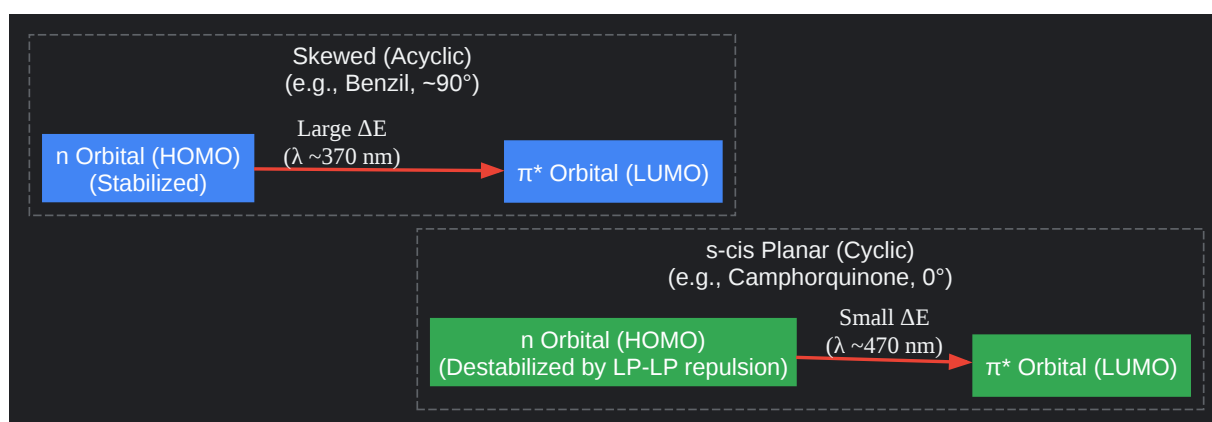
Skewed (Acyclic)
(e.g., Benzil, ~90°)

n Orbital (HOMO)
(Stabilized)

Large ΔE
(λ ~370 nm)

π* Orbital (LUMO)

s-cis Planar (Cyclic)
(e.g., Camphorquinone, 0°)

n Orbital (HOMO)
(Destabilized by LP-LP repulsion)

Small ΔE
(λ ~470 nm)

π* Orbital (LUMO)